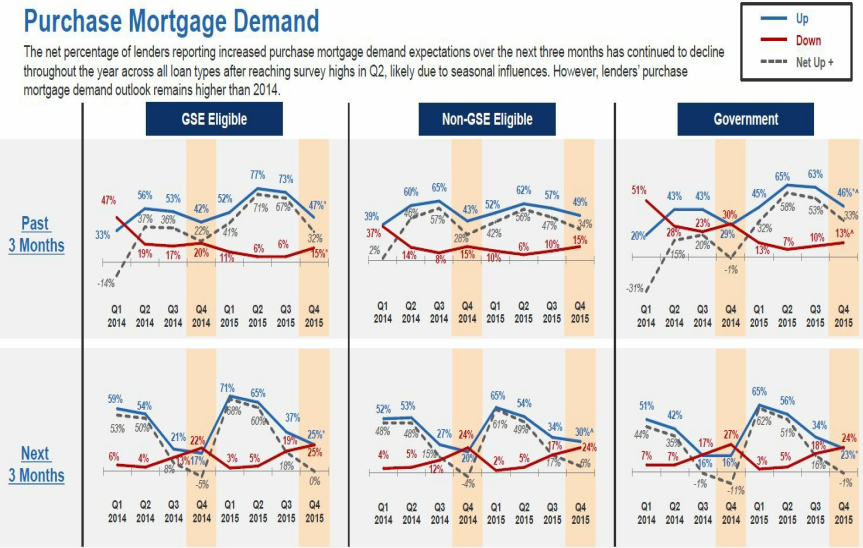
Purchase Mortgage Demand

The net percentage of lenders reporting increased purchase mortgage demand expectations over the next three months has continued to decline throughout the year across all loan types after reaching survey highs in Q2, likely due to seasonal influences. However, lenders' purchase mortgage demand outlook remains higher than 2014.

Up
Down
Net Up +

GSE Eligible
Non-GSE Eligible
Government

Past 3 Months

GSE Eligible: 33% 56% 53% 42% 52% 77% 73% 47%* ; 47% 19% 17% 20% 11% 6% 6% 15%* ; -14% 37% 36% 22% 41% 71% 67% 32%

Non-GSE Eligible: 39% 60% 65% 43% 52% 62% 57% 49% ; 37% 14% 8% 15% 10% 6% 10% 15% ; 2% 46% 57% 28% 42% 56% 47% 34%

Government: 20% 43% 43% 29% 45% 65% 63% 46%*^ ; 51% 28% 23% 30% 13% 7% 10% 13%^ ; -31% 15% 20% -1% 32% 58% 53% 33%

Q1 2014 Q2 2014 Q3 2014 Q4 2014 Q1 2015 Q2 2015 Q3 2015 Q4 2015

Next 3 Months

GSE Eligible: 59% 54% 21% 17% 71% 65% 37% 25%* ; 6% 4% 13% 22% 3% 5% 19% 25% ; 53% 50% 8% -5% 68% 60% 18% 0%

Non-GSE Eligible: 52% 53% 27% 20% 65% 54% 34% 30%* ; 4% 5% 12% 24% 2% 5% 17% 24% ; 48% 48% 15% -4% 61% 49% 17% 6%

Government: 51% 42% 16% 16% 65% 56% 34% 23%* ; 7% 7% 17% 27% 3% 5% 18% 24% ; 44% 35% -1% -11% 62% 51% 16% -1%

Q1 2014 Q2 2014 Q3 2014 Q4 2014 Q1 2015 Q2 2015 Q3 2015 Q4 2015